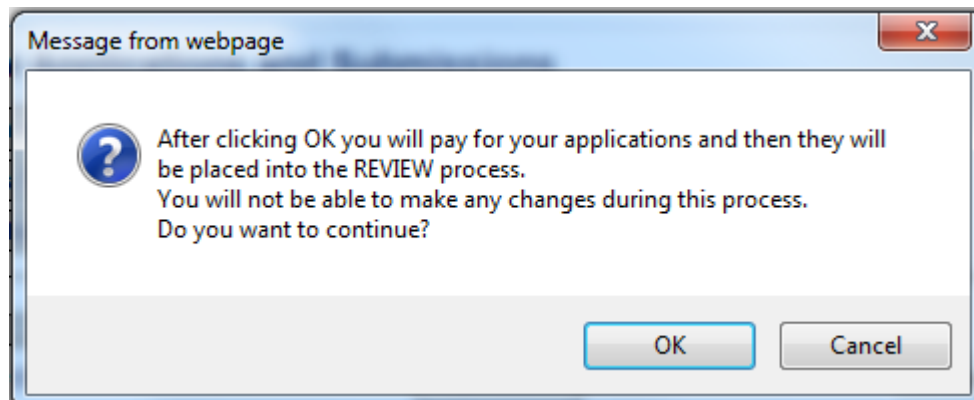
Message from webpage

After clicking OK you will pay for your applications and then they will be placed into the REVIEW process.
You will not be able to make any changes during this process.
Do you want to continue?

OK

Cancel